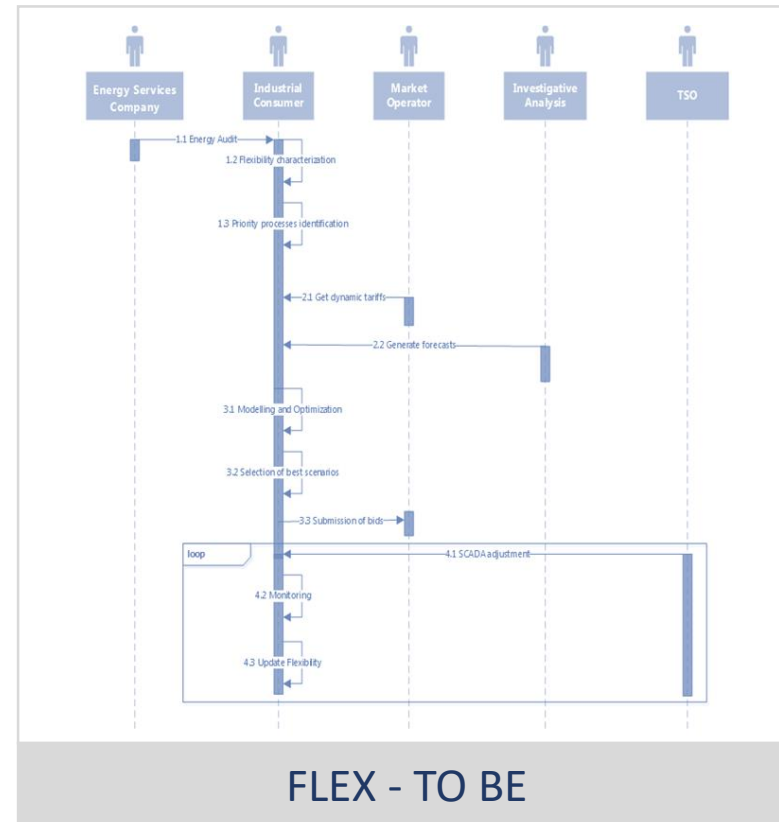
Energy Services Company

Industrial Consumer

Market Operator

Investigative Analysis

TSO

1.1 Energy Audit

1.2 Flexibility characterization

1.3 Priority processes identification

2.1 Get dynamic tariffs

2.2 Generate forecasts

3.1 Modelling and Optimization

3.2 Selection of best scenarios

3.3 Submission of bids

loop

4.1 SCADA adjustment

4.2 Monitoring

4.3 Update Flexibility

FLEX - TO BE